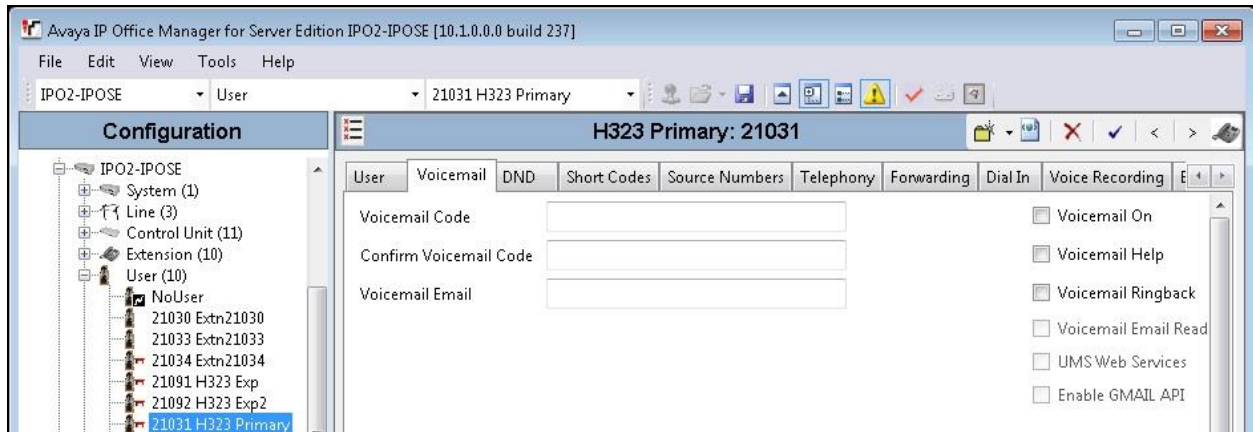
Avaya IP Office Manager for Server Edition IPO2-IPOSE [10.1.0.0.0 build 237]

File Edit View Tools Help

IPO2-IPOSE User 21031 H323 Primary

Configuration

IPO2-IPOSE
System (1)
Line (3)
Control Unit (11)
Extension (10)
User (10)
NoUser
21030 Extn21030
21033 Extn21033
21034 Extn21034
21091 H323 Exp
21092 H323 Exp2
21031 H323 Primary

H323 Primary: 21031

User | Voicemail | DND | Short Codes | Source Numbers | Telephony | Forwarding | Dial In | Voice Recording | E

Voicemail Code

Confirm Voicemail Code

Voicemail Email

Voicemail On

Voicemail Help

Voicemail Ringback

Voicemail Email Read

UMS Web Services

Enable GMAIL API